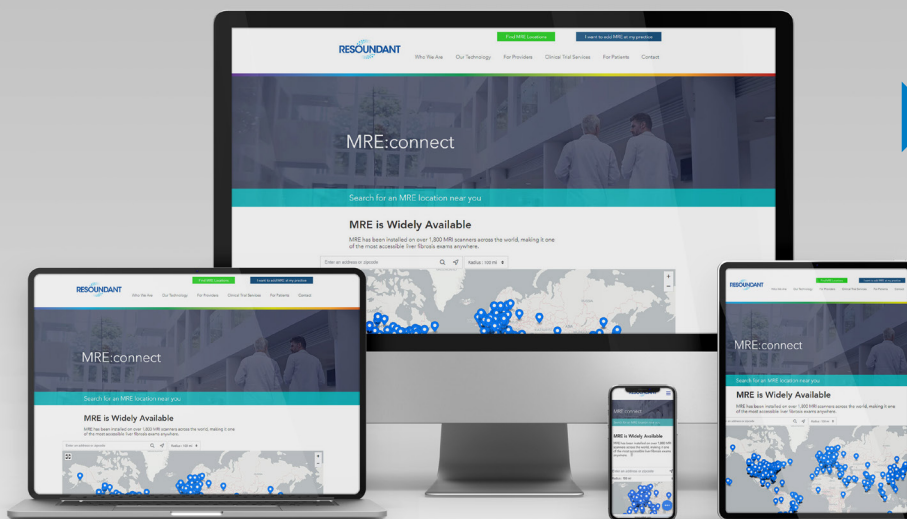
Find MRE Locations

I want to add MRE at my practice

RESOUNDANT

Who We Are

Our Technology

For Providers

Clinical Trial Services

For Patients

Contact

MRE:connect

Search for an MRE location near you

MRE is Widely Available

MRE has been installed on over 1,800 MRI scanners across the world, making it one of the most accessible liver fibrosis exams anywhere.

Enter an address or zipcode

Radius : 100 mi